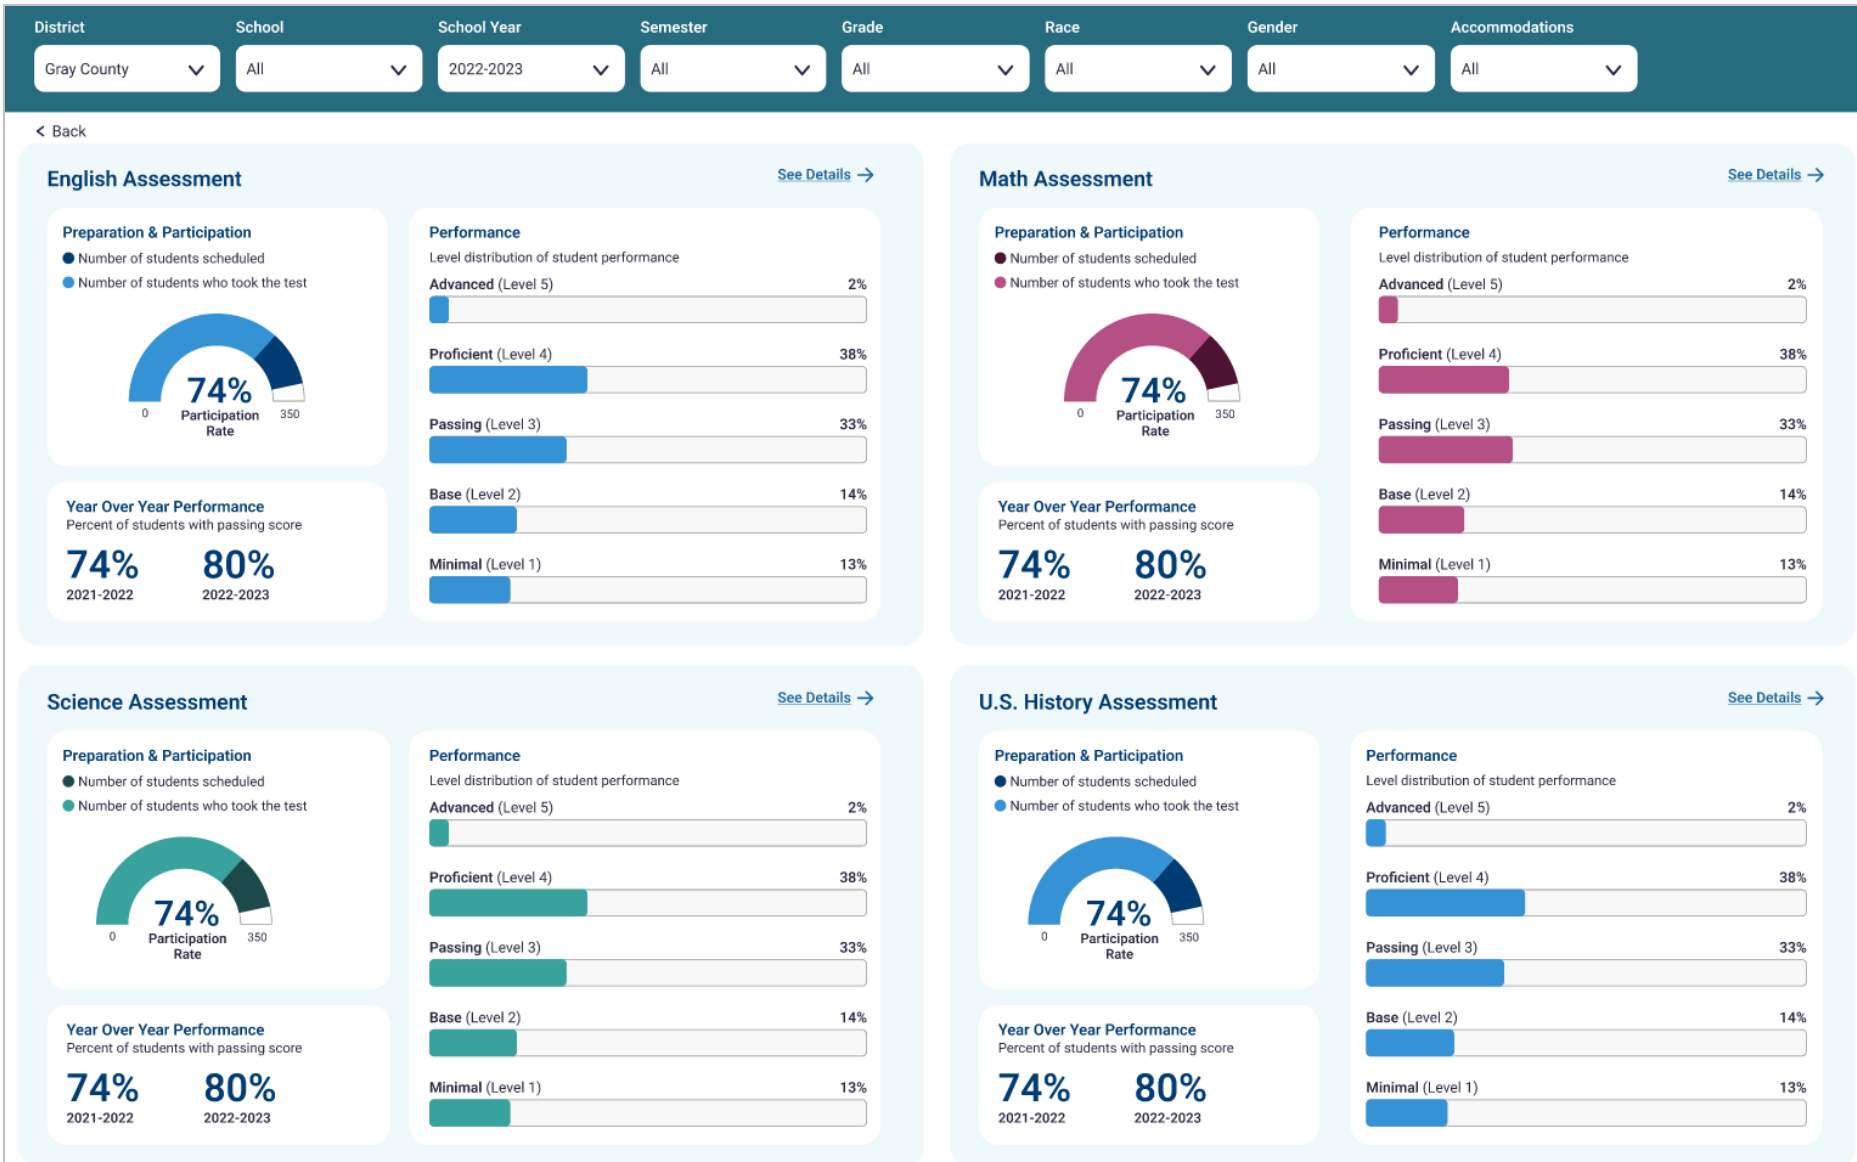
District
Gray County
School
All
School Year
2022-2023
Semester
All
Grade
All
Race
All
Gender
All
Accommodations
All

< Back

English Assessment
See Details →

Preparation & Participation
Number of students scheduled
Number of students who took the test
74%
Participation Rate
0
350

Year Over Year Performance
Percent of students with passing score
74%
2021-2022
80%
2022-2023

Performance
Level distribution of student performance
Advanced (Level 5) 2%
Proficient (Level 4) 38%
Passing (Level 3) 33%
Base (Level 2) 14%
Minimal (Level 1) 13%

Math Assessment
See Details →

Preparation & Participation
Number of students scheduled
Number of students who took the test
74%
Participation Rate
0
350

Year Over Year Performance
Percent of students with passing score
74%
2021-2022
80%
2022-2023

Performance
Level distribution of student performance
Advanced (Level 5) 2%
Proficient (Level 4) 38%
Passing (Level 3) 33%
Base (Level 2) 14%
Minimal (Level 1) 13%

Science Assessment
See Details →

Preparation & Participation
Number of students scheduled
Number of students who took the test
74%
Participation Rate
0
350

Year Over Year Performance
Percent of students with passing score
74%
2021-2022
80%
2022-2023

Performance
Level distribution of student performance
Advanced (Level 5) 2%
Proficient (Level 4) 38%
Passing (Level 3) 33%
Base (Level 2) 14%
Minimal (Level 1) 13%

U.S. History Assessment
See Details →

Preparation & Participation
Number of students scheduled
Number of students who took the test
74%
Participation Rate
0
350

Year Over Year Performance
Percent of students with passing score
74%
2021-2022
80%
2022-2023

Performance
Level distribution of student performance
Advanced (Level 5) 2%
Proficient (Level 4) 38%
Passing (Level 3) 33%
Base (Level 2) 14%
Minimal (Level 1) 13%